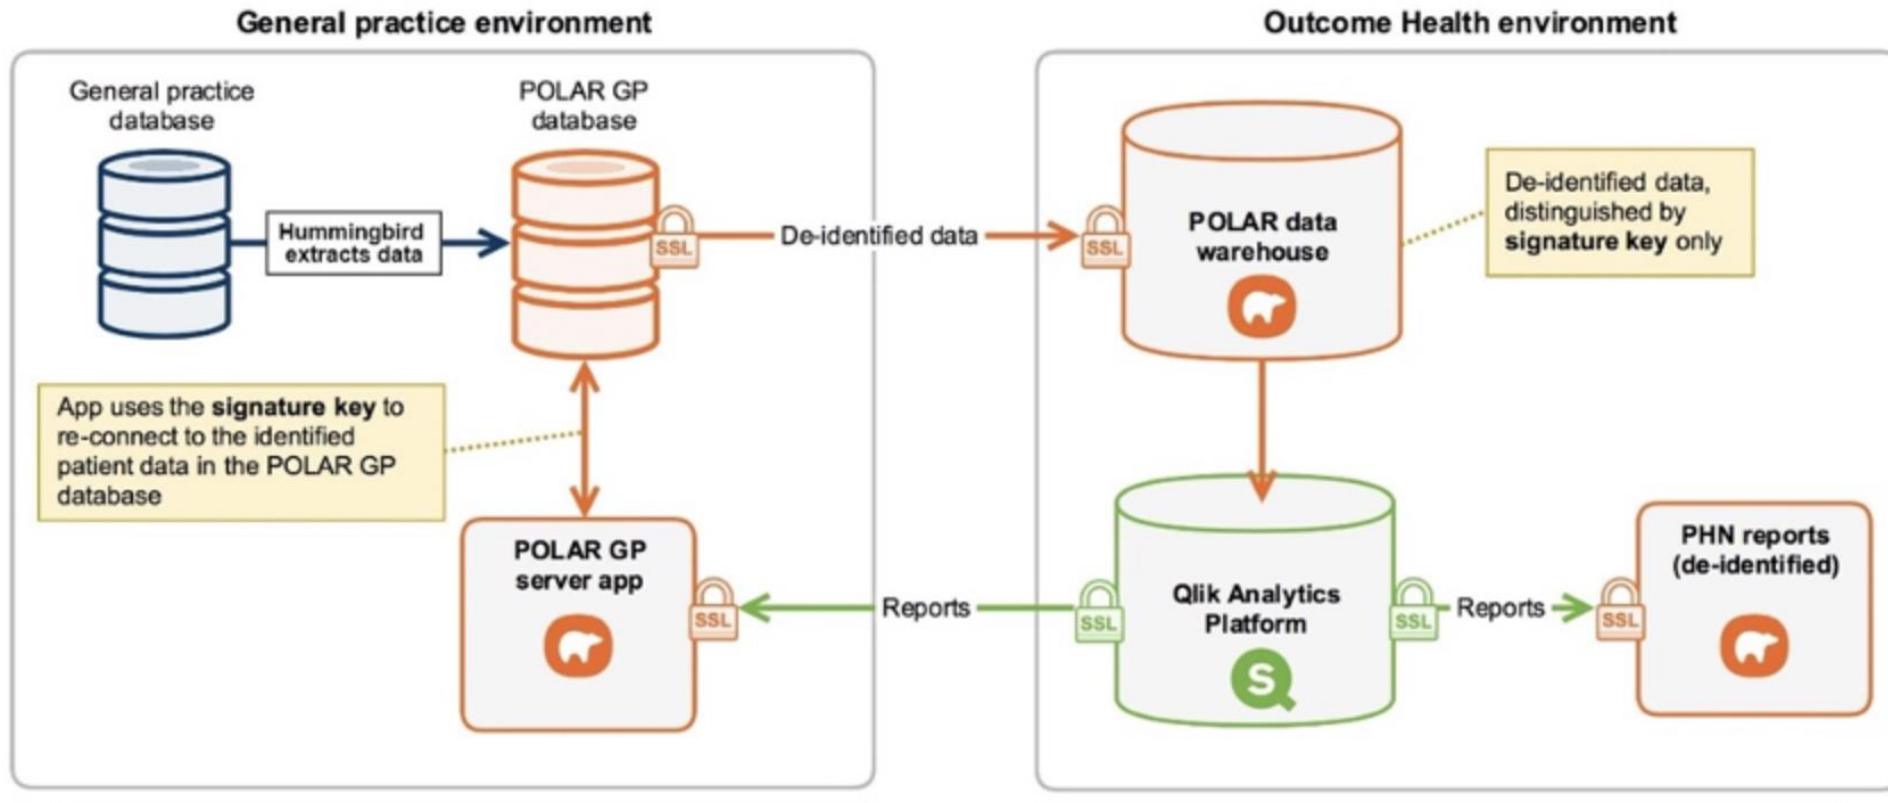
General practice environment

General practice database

Hummingbird extracts data

POLAR GP database

SSL

De-identified data

App uses the **signature key** to re-connect to the identified patient data in the POLAR GP database

POLAR GP server app

SSL

Reports

Outcome Health environment

SSL

POLAR data warehouse

De-identified data, distinguished by **signature key** only

SSL

Qlik Analytics Platform

SSL

Reports

SSL

PHN reports (de-identified)